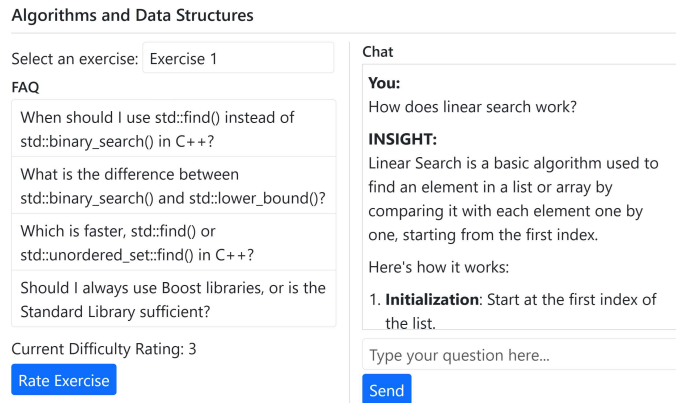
Algorithms and Data Structures

Select an exercise: Exercise 1

FAQ

When should I use std::find() instead of std::binary_search() in C++?

What is the difference between std::binary_search() and std::lower_bound()?

Which is faster, std::find() or std::unordered_set::find() in C++?

Should I always use Boost libraries, or is the Standard Library sufficient?

Current Difficulty Rating: 3

Rate Exercise

Chat

You:
How does linear search work?

INSIGHT:
Linear Search is a basic algorithm used to find an element in a list or array by comparing it with each element one by one, starting from the first index.

Here's how it works:

1. Initialization: Start at the first index of the list.

Type your question here...

Send